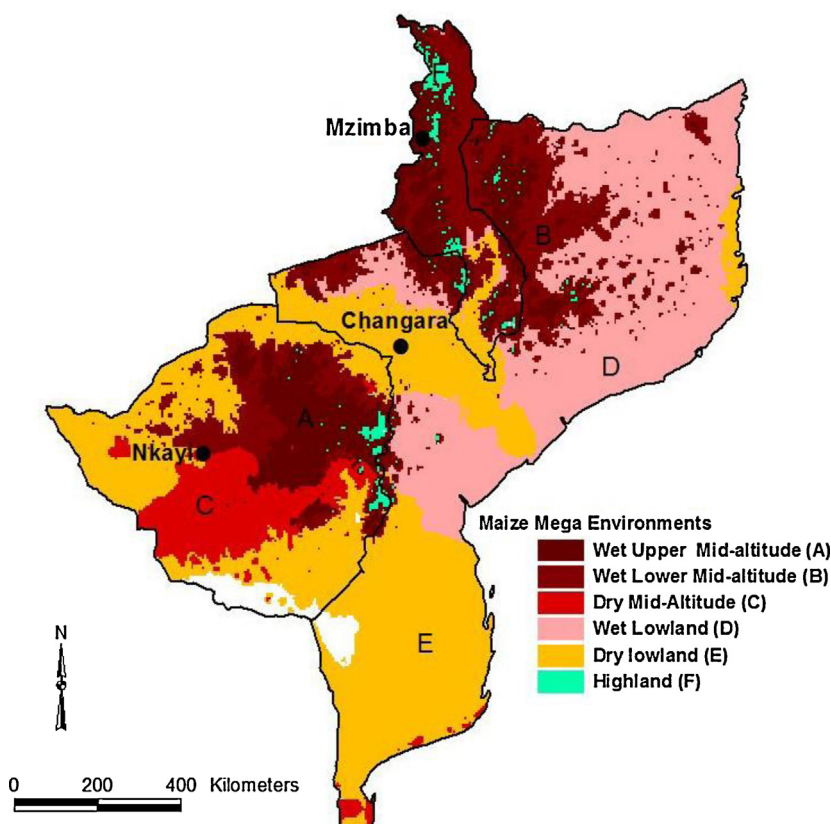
Mzimba

B

Changara

D

A

Nkayi

C

E

Maize Mega Environments

Wet Upper Mid-altitude (A)

Wet Lower Mid-altitude (B)

Dry Mid-Altitude (C)

Wet Lowland (D)

Dry lowland (E)

Highland (F)

N

0 200 400 Kilometers